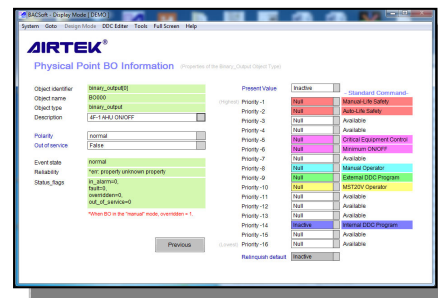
BACsoft - Display Mode [DEMO]

System Goto Design Mode DDC Editor Tools Full Screen Help

AIRTEK®

Physical Point BO Information (Properties of the Binary_Output Object Type)

| | |
|---|---|
| Object identifier | binary_output[0] |
| Object name | BO000 |
| Object type | binary_output |
| Description | 4F-1AHU ON/OFF |
| Polarity | normal |
| Out of service | False |
| Event state | normal |
| Reliability | *err: property unknown property |
| Status_flags | in_alarm=0, fault=0, overridden=0, out_of_service=0 |

*When BO in the "manual" mode, overridden = 1.

Previous

Present Value: Inactive

-Standard Command-

| | | | |
|---|---|---|---|
| (Highest) | Priority -1 | Null | Manual-Life Safety |
| | Priority -2 | Null | Auto-Life Safety |
| | Priority -3 | Null | Available |
| | Priority -4 | Null | Available |
| | Priority -5 | Null | Critical Equipment Control |
| | Priority -6 | Null | Minimum ON/OFF |
| | Priority -7 | Null | Available |
| | Priority -8 | Null | Manual Operator |
| | Priority -9 | Null | External DDC Program |
| | Priority -10 | Null | MST20V Operator |
| | Priority -11 | Null | Available |
| | Priority -12 | Null | Available |
| | Priority -13 | Null | Available |
| | Priority -14 | Inactive | Internal DDC Program |
| | Priority -15 | Null | Available |
| (Lowest) | Priority -16 | Null | Available |

Relinquish default: Inactive